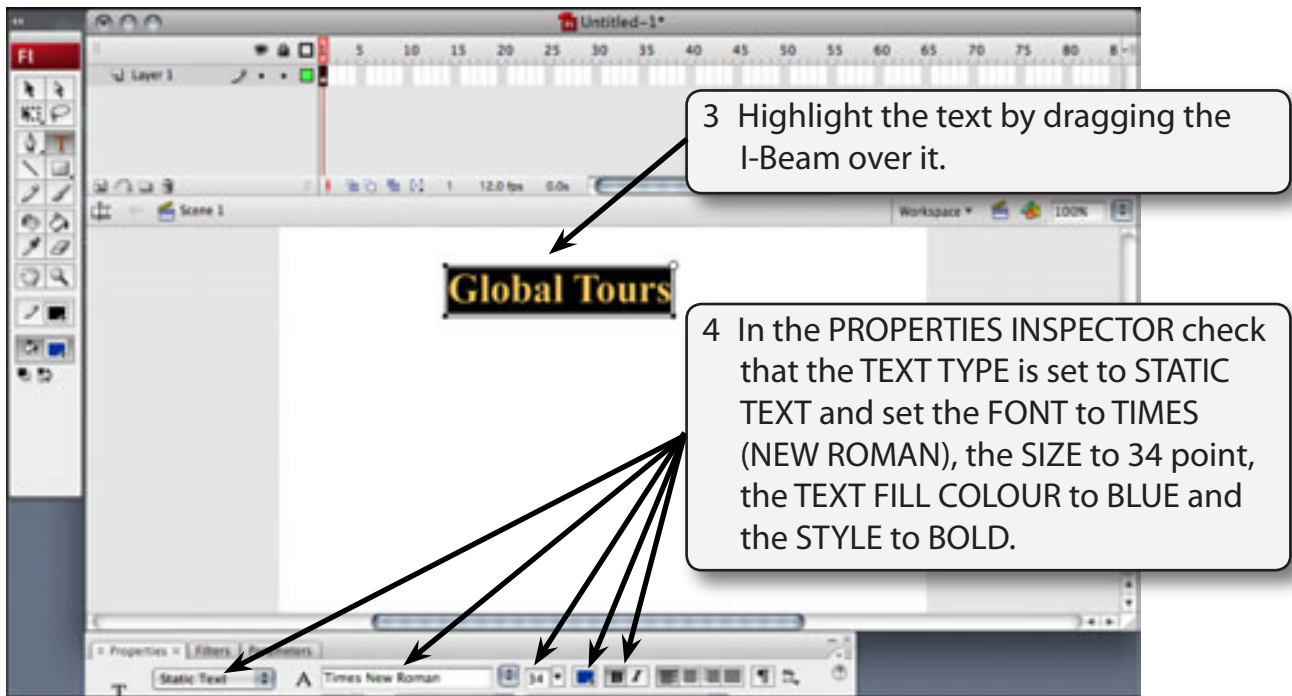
Untitled-1*

Fl

Layer 1

5 10 15 20 25 30 35 40 45 50 55 60 65 70 75 80

1 12.0 fps 0.0s

Scene 1

Workspace 100%

3 Highlight the text by dragging the I-Beam over it.

Global Tours

4 In the PROPERTIES INSPECTOR check that the TEXT TYPE is set to STATIC TEXT and set the FONT to TIMES (NEW ROMAN), the SIZE to 34 point, the TEXT FILL COLOUR to BLUE and the STYLE to BOLD.

Properties Filters Parameters

Static Text

A Times New Roman

34

B I

T